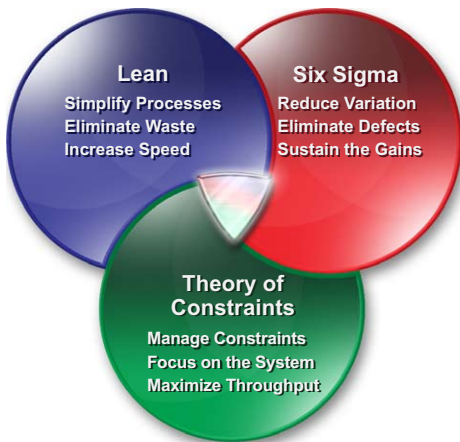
Lean
Simplify Processes
Eliminate Waste
Increase Speed

Six Sigma
Reduce Variation
Eliminate Defects
Sustain the Gains

Theory of Constraints
Manage Constraints
Focus on the System
Maximize Throughput